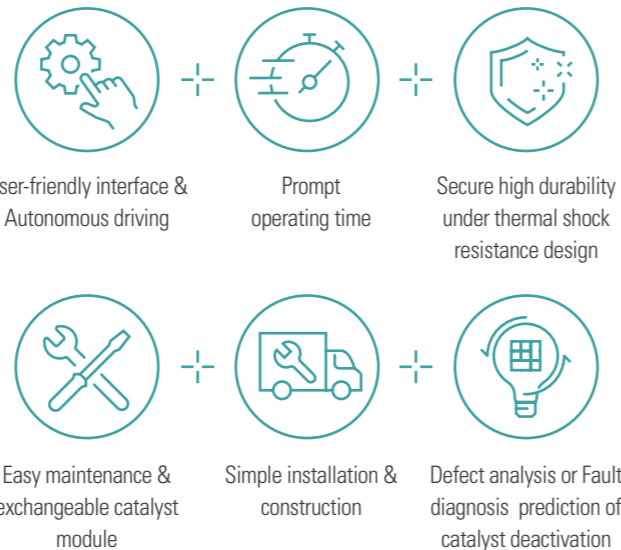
ser-friendly interface & Autonomous driving

Prompt operating time

Secure high durability under thermal shock resistance design

Easy maintenance & exchangeable catalyst module

Simple installation & construction

Defect analysis or Fault diagnosis prediction of catalyst deactivation